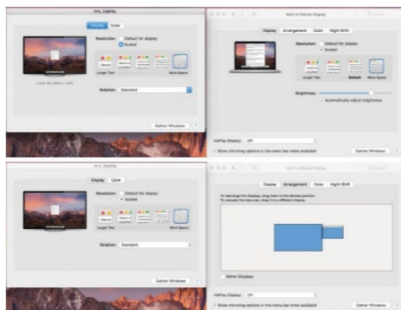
PHL 238PEL

Display Color

Resolution: Default for display
Scaled

Larger Text
More Space

Rotation: Standard

Gather Windows

Built-in Retina Display

Display Arrangement Color Night Shift

Resolution: Default for display
Scaled

Larger Text Default More Space

Brightness:
Automatically adjust brightness

AirPlay Display: Off

Show mirroring options in the menu bar when available

Gather Windows

PHL 238PEL

Display Color

Resolution: Default for display
Scaled

Rotation: Standard

Gather Windows

Built-in Retina Display

Display Arrangement Color Night Shift

To rearrange the displays, drag them to the desired position.
To relocate the menu bar, drag it to a different display.

Mirror Displays

AirPlay Display: Off

Show mirroring options in the menu bar when available

Gather Windows